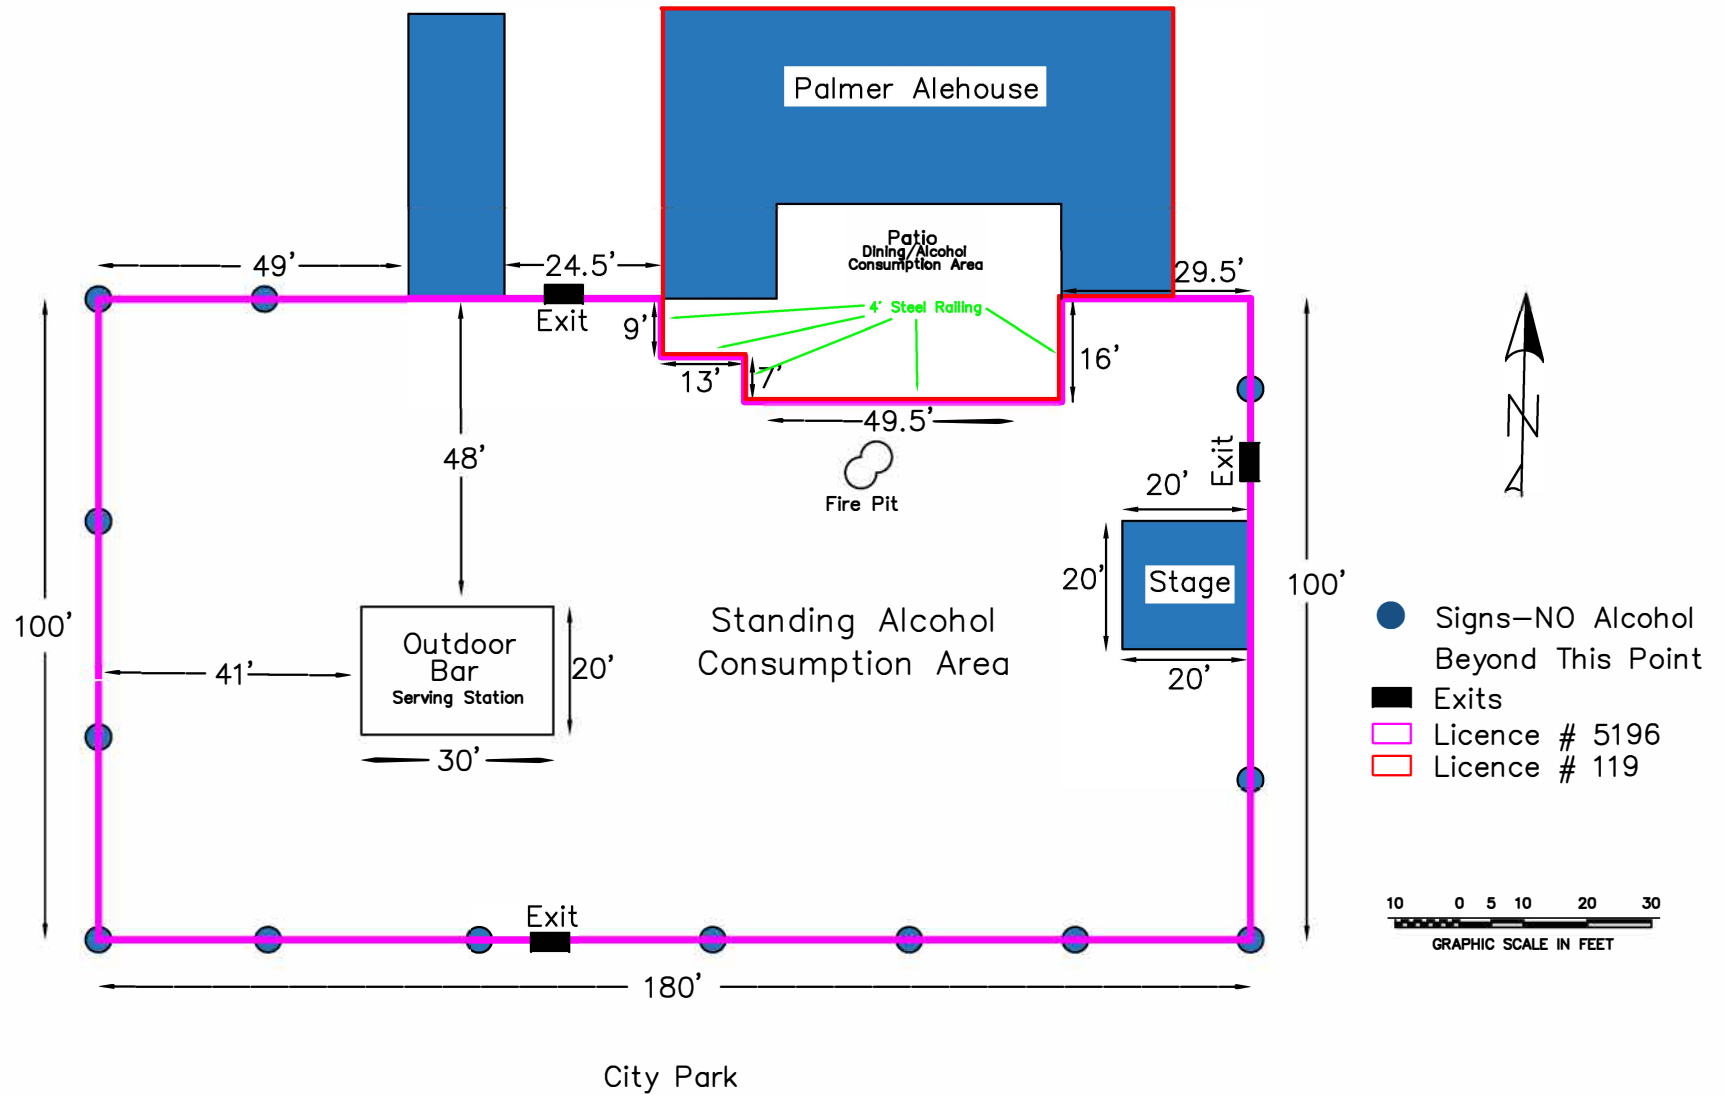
Palmer Alehouse

Patio
Dining/Alcohol
Consumption Area

49’
24.5’
29.5’
Exit
9’
4' Steel Railing
16’
13’
7’
49.5’
48’
Fire Pit
Exit
20’
20’
Stage
20’
100’
100’
41’
Outdoor
Bar
Serving Station
20’
30’
Standing Alcohol
Consumption Area
Exit
180’

N

Signs–NO Alcohol
Beyond This Point
Exits
Licence # 5196
Licence # 119

10 0 5 10 20 30
GRAPHIC SCALE IN FEET

City Park